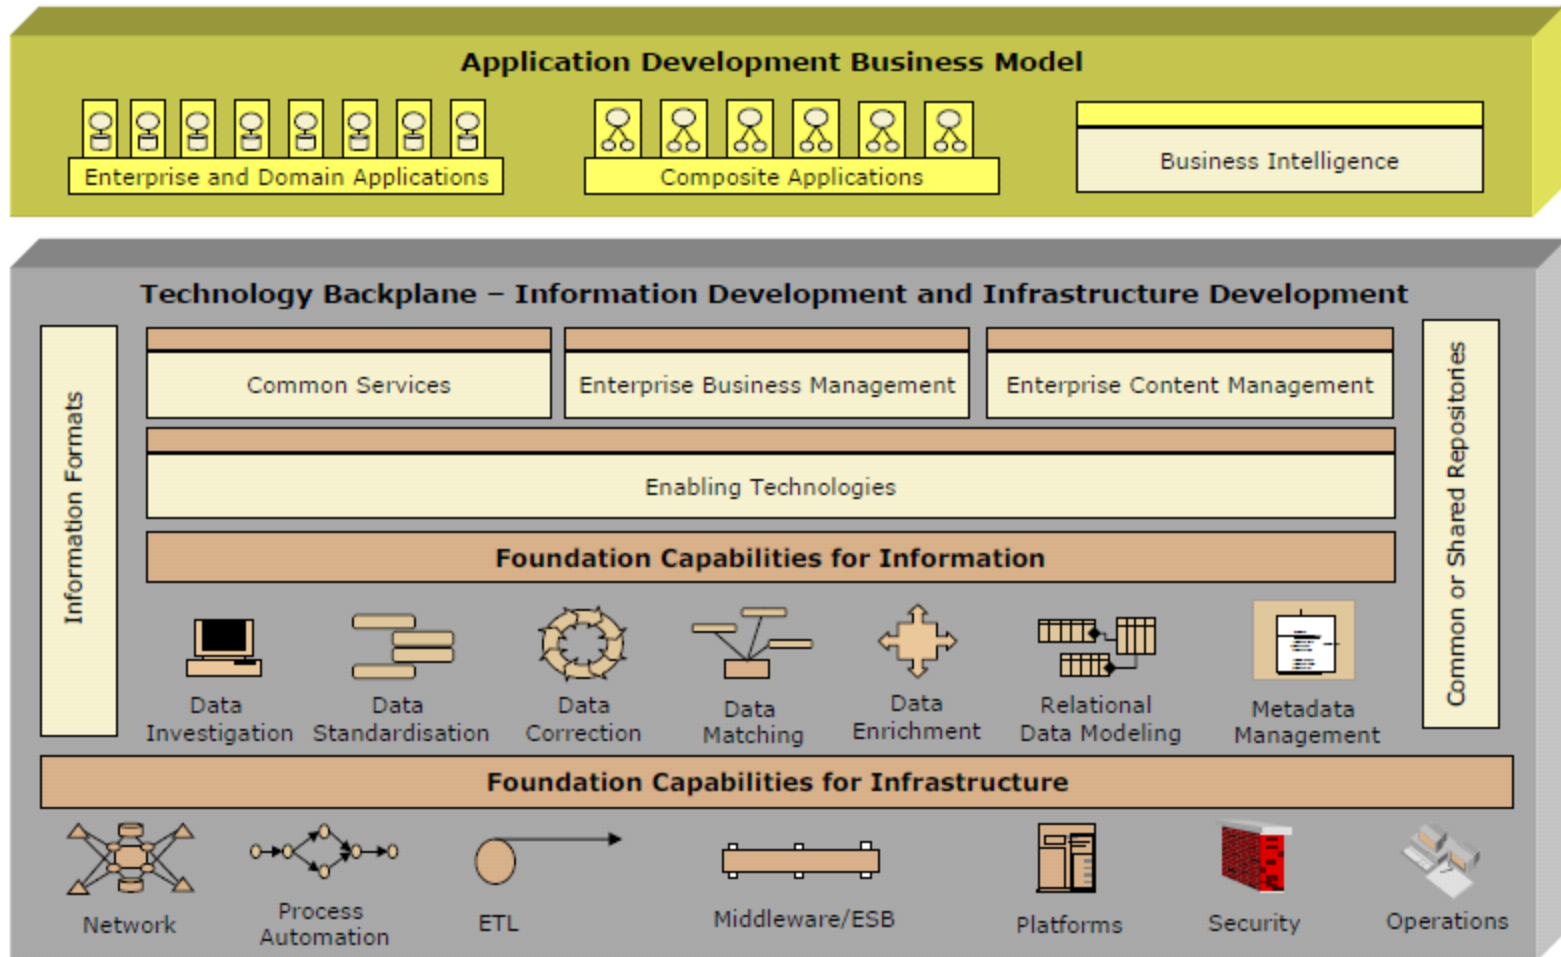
Application Development Business Model

Enterprise and Domain Applications

Composite Applications

Business Intelligence

Technology Backplane – Information Development and Infrastructure Development

Information Formats

Common Services

Enterprise Business Management

Enterprise Content Management

Common or Shared Repositories

Enabling Technologies

Foundation Capabilities for Information

Data Investigation

Data Standardisation

Data Correction

Data Matching

Data Enrichment

Relational Data Modeling

Metadata Management

Foundation Capabilities for Infrastructure

Network

Process Automation

ETL

Middleware/ESB

Platforms

Security

Operations